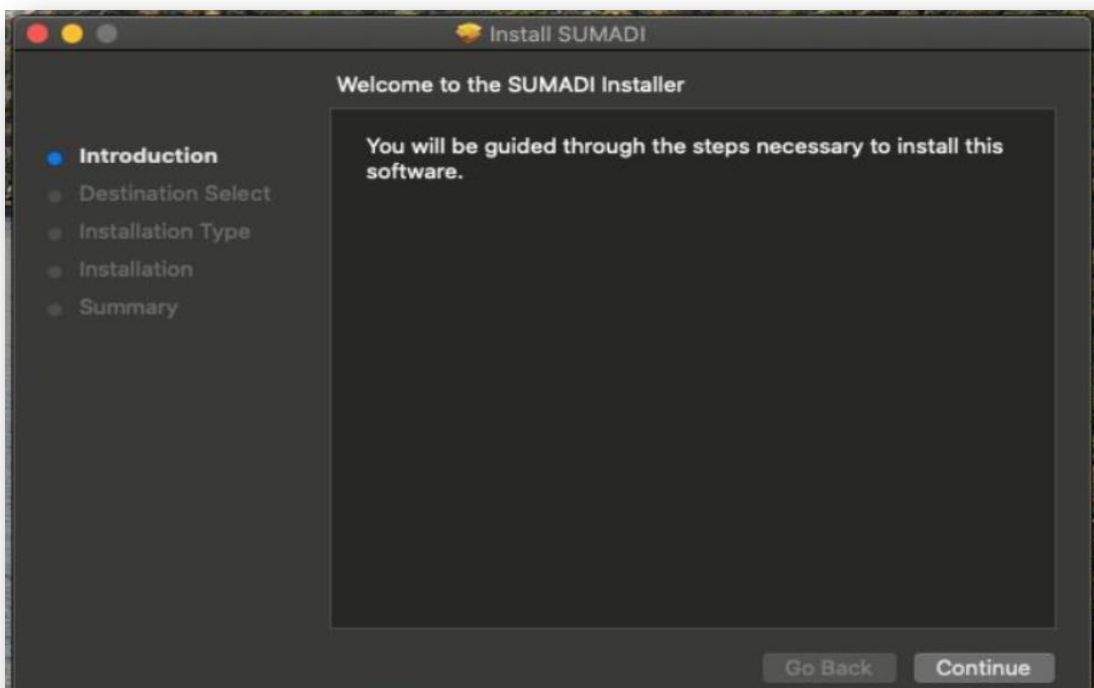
Install SUMADI

Welcome to the SUMADI Installer

Introduction
Destination Select
Installation Type
Installation
Summary

You will be guided through the steps necessary to install this software.

Go Back
Continue